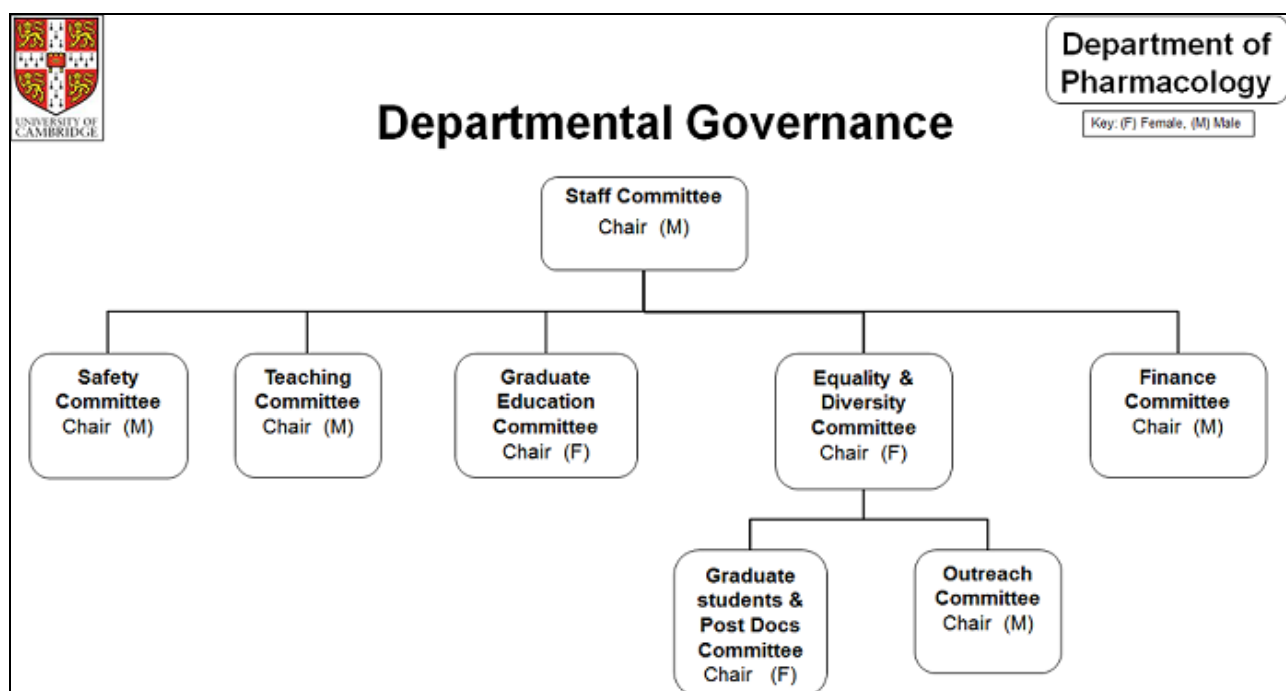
UNIVERSITY OF CAMBRIDGE

Department of Pharmacology

Key: (F) Female, (M) Male

Departmental Governance

Staff Committee
Chair (M)

Safety Committee
Chair (M)

Teaching Committee
Chair (M)

Graduate Education Committee
Chair (F)

Equality & Diversity Committee
Chair (F)

Finance Committee
Chair (M)

Graduate students & Post Docs Committee
Chair (F)

Outreach Committee
Chair (M)